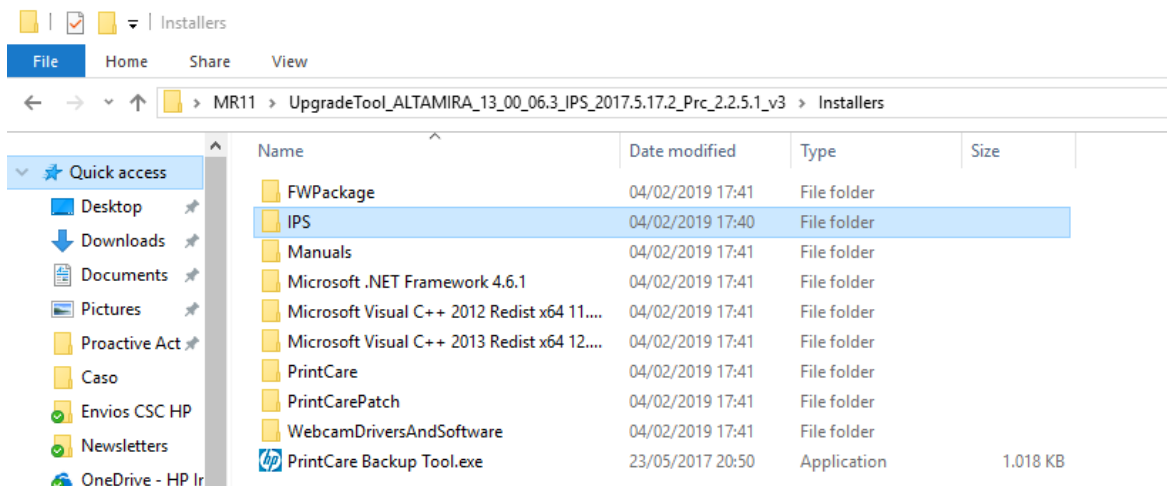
Installers

File Home Share View

MR11 > UpgradeTool_ALTAMIRA_13_00_06.3_IPS_2017.5.17.2_Prc_2.2.5.1_v3 > Installers

Quick access
Desktop
Downloads
Documents
Pictures
Proactive Act
Caso
Envios CSC HP
Newsletters
OneDrive - HP Ir

| Name | Date modified | Type | Size |
|---|---|---|---|
| FWPackage | 04/02/2019 17:41 | File folder | |
| IPS | 04/02/2019 17:40 | File folder | |
| Manuals | 04/02/2019 17:41 | File folder | |
| Microsoft .NET Framework 4.6.1 | 04/02/2019 17:41 | File folder | |
| Microsoft Visual C++ 2012 Redist x64 11.... | 04/02/2019 17:41 | File folder | |
| Microsoft Visual C++ 2013 Redist x64 12.... | 04/02/2019 17:41 | File folder | |
| PrintCare | 04/02/2019 17:41 | File folder | |
| PrintCarePatch | 04/02/2019 17:41 | File folder | |
| WebcamDriversAndSoftware | 04/02/2019 17:41 | File folder | |
| PrintCare Backup Tool.exe | 23/05/2017 20:50 | Application | 1.018 KB |